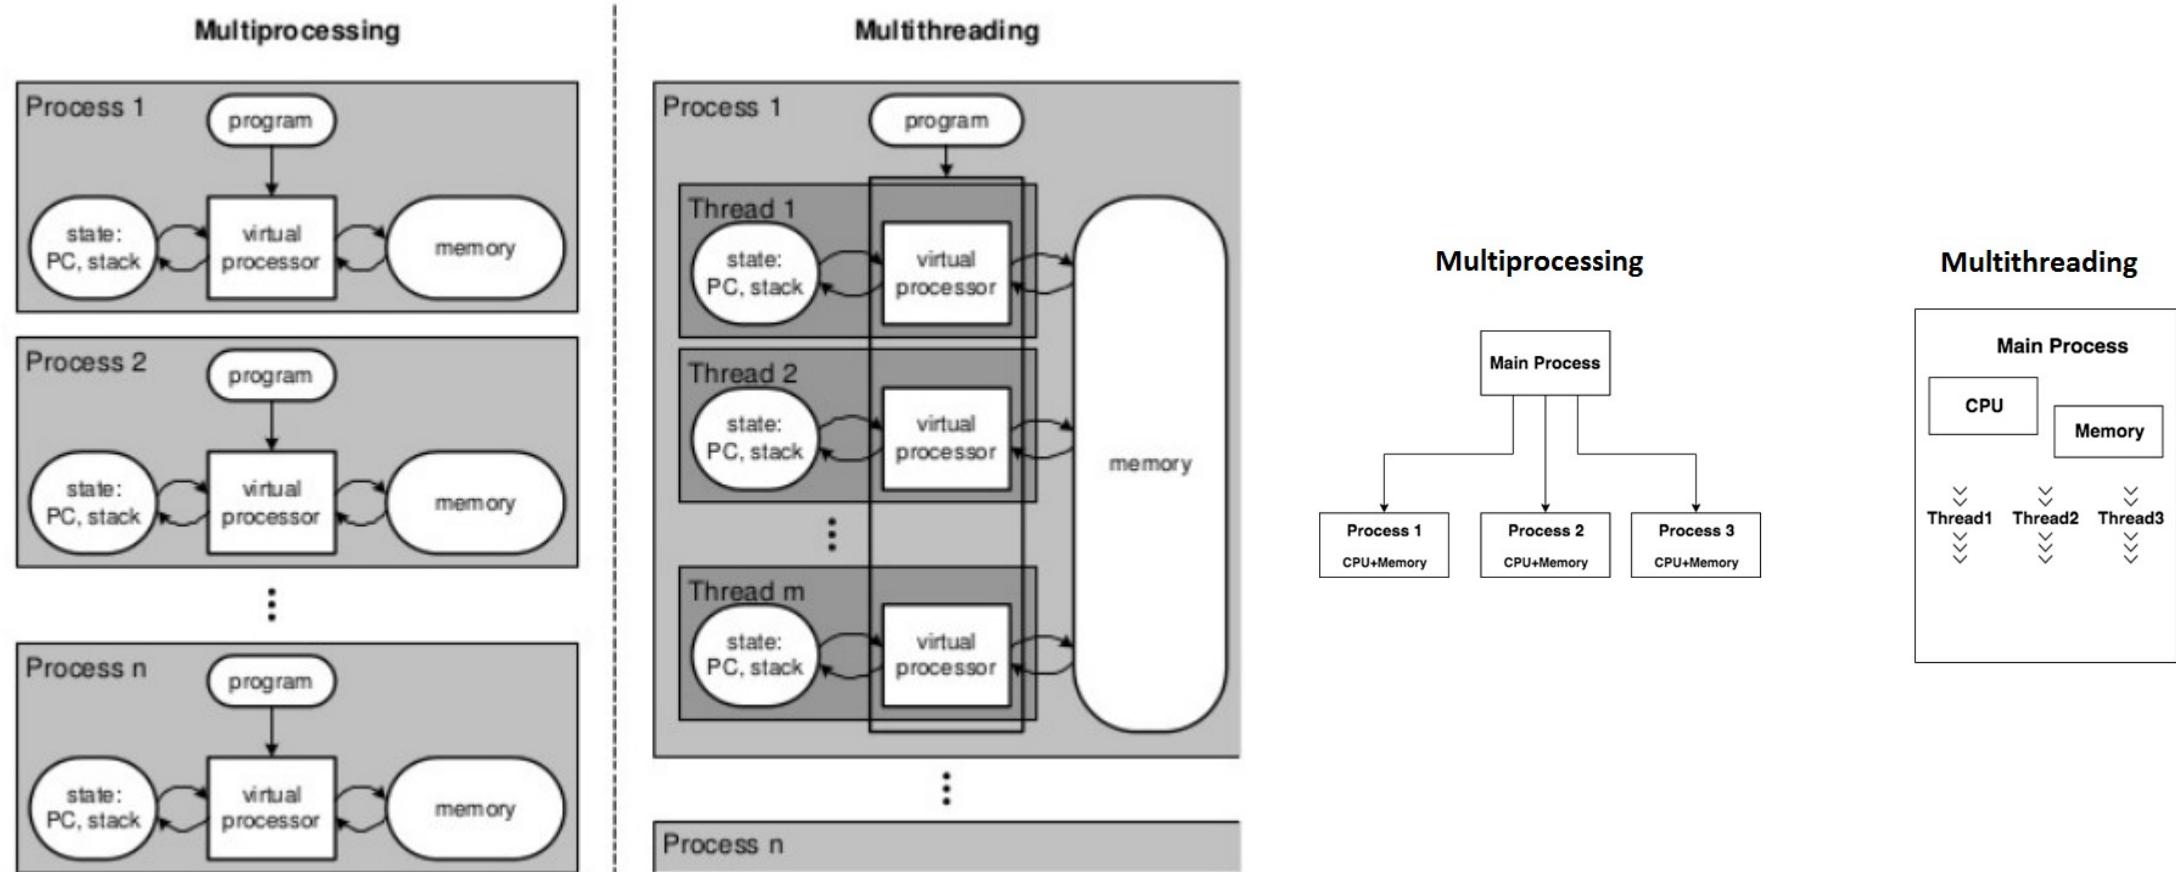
Multiprocessing

Process 1
program
state: PC, stack
virtual processor
memory

Process 2
program
state: PC, stack
virtual processor
memory

Process n
program
state: PC, stack
virtual processor
memory

Multithreading

Process 1
program
Thread 1
state: PC, stack
virtual processor
Thread 2
state: PC, stack
virtual processor
Thread m
state: PC, stack
virtual processor
memory

Process n

Multiprocessing

Main Process
Process 1
CPU+Memory
Process 2
CPU+Memory
Process 3
CPU+Memory

Multithreading

Main Process
CPU
Memory
Thread1
Thread2
Thread3